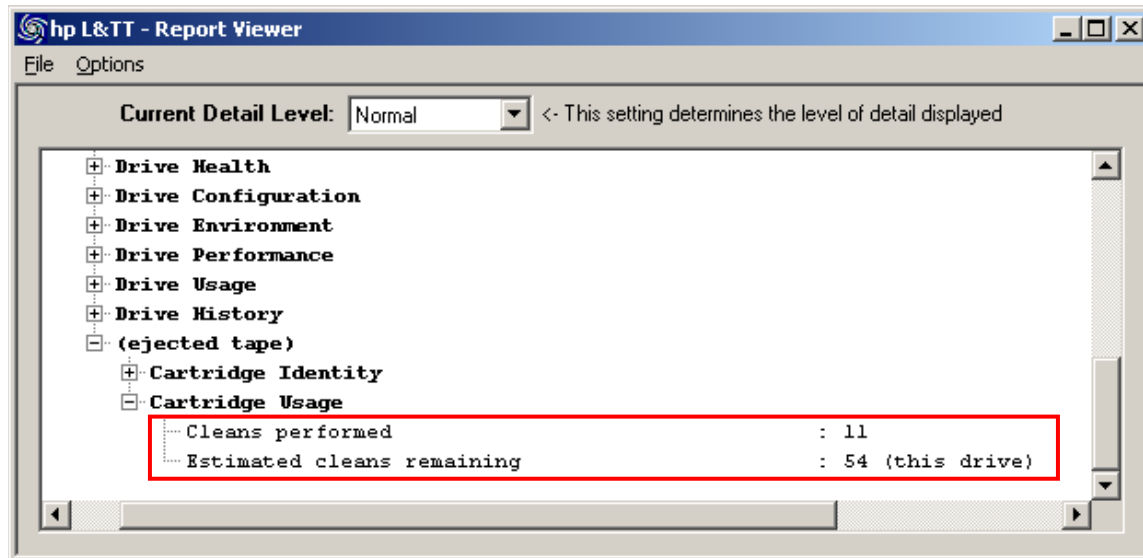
hp L&TT - Report Viewer

File Options

Current Detail Level: Normal <- This setting determines the level of detail displayed

Drive Health
Drive Configuration
Drive Environment
Drive Performance
Drive Usage
Drive History
(ejected tape)
Cartridge Identity
Cartridge Usage
Cleans performed : 11
Estimated cleans remaining : 54 (this drive)